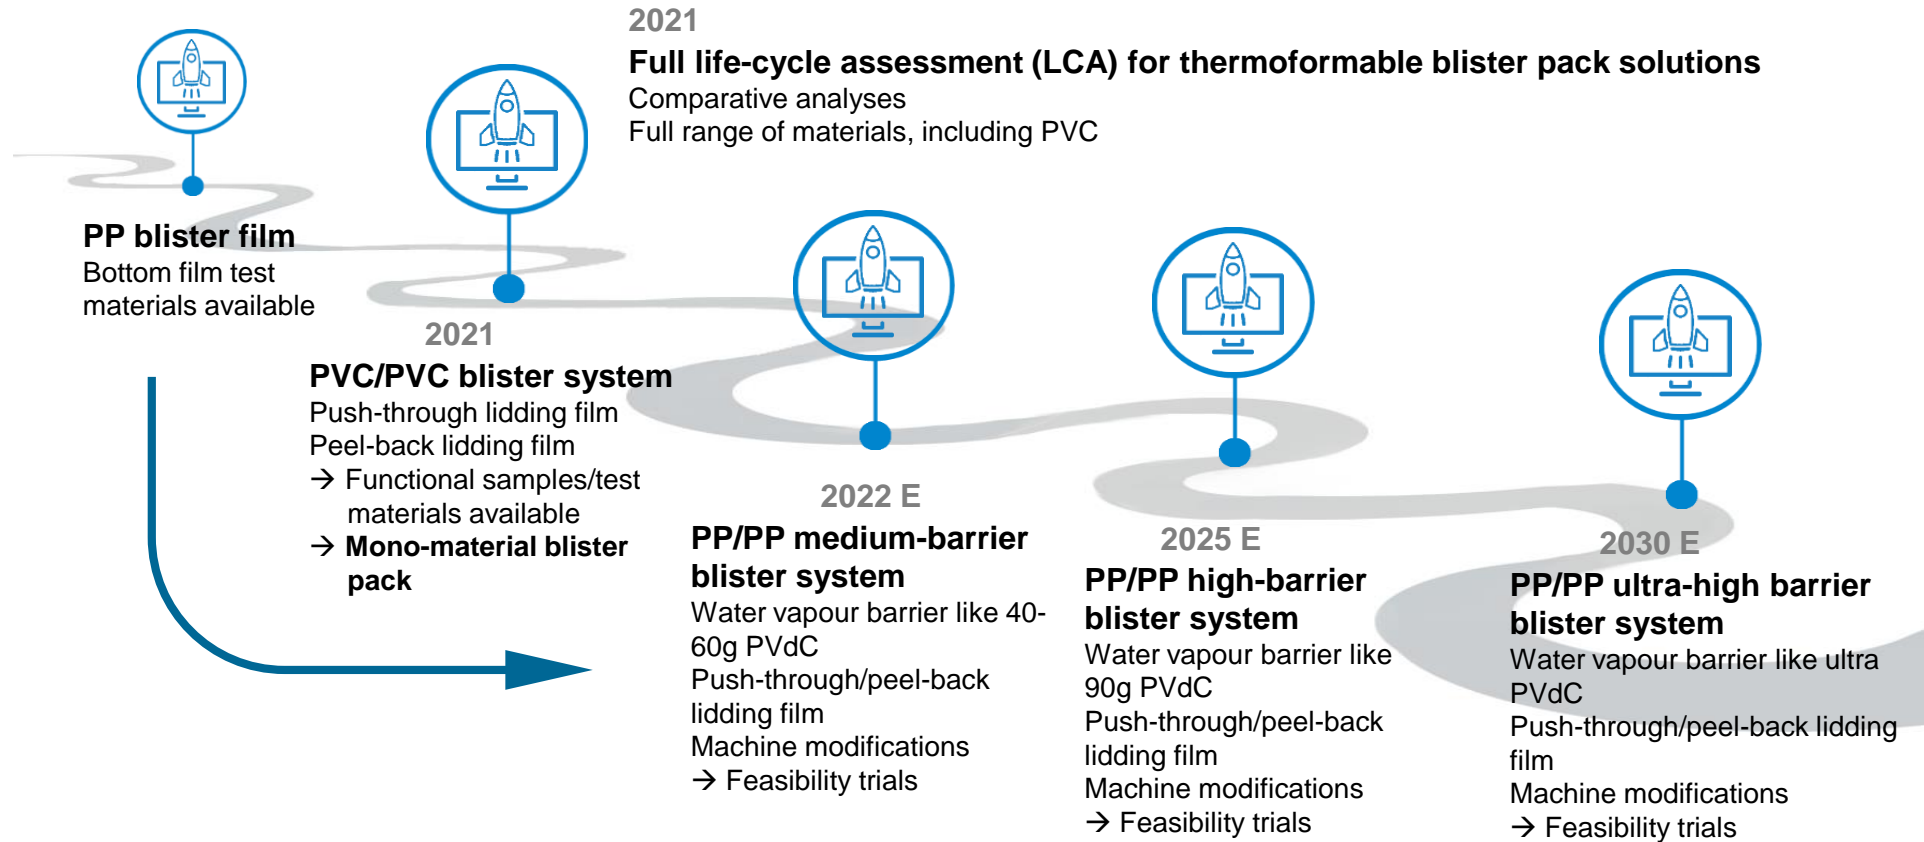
2021
**Full life-cycle assessment (LCA) for thermoformable blister pack solutions**
Comparative analyses
Full range of materials, including PVC

**PP blister film**
Bottom film test materials available

2021
**PVC/PVC blister system**
Push-through lidding film
Peel-back lidding film
→ Functional samples/test materials available
→ **Mono-material blister pack**

2022 E
**PP/PP medium-barrier blister system**
Water vapour barrier like 40-60g PVdC
Push-through/peel-back lidding film
Machine modifications
→ Feasibility trials

2025 E
**PP/PP high-barrier blister system**
Water vapour barrier like 90g PVdC
Push-through/peel-back lidding film
Machine modifications
→ Feasibility trials

2030 E
**PP/PP ultra-high barrier blister system**
Water vapour barrier like ultra PVdC
Push-through/peel-back lidding film
Machine modifications
→ Feasibility trials